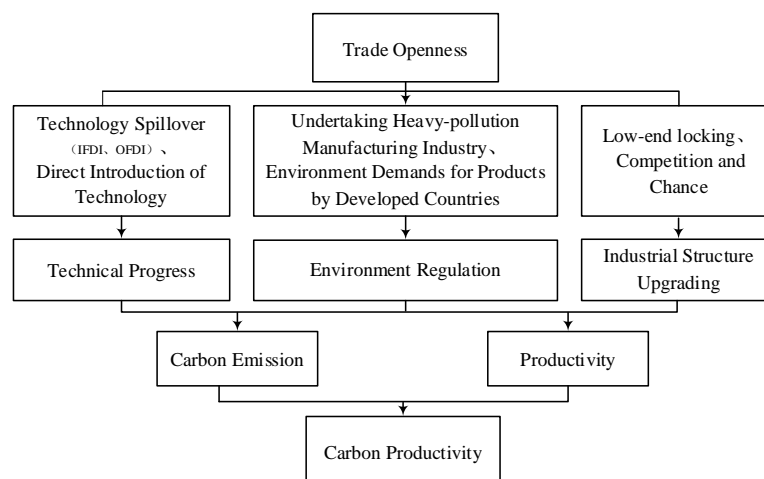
Trade Openness

Technology Spillover (IFDI、OFDI)、Direct Introduction of Technology

Undertaking Heavy-pollution Manufacturing Industry、Environment Demands for Products by Developed Countries

Low-end locking、Competition and Chance

Technical Progress

Environment Regulation

Industrial Structure Upgrading

Carbon Emission

Productivity

Carbon Productivity